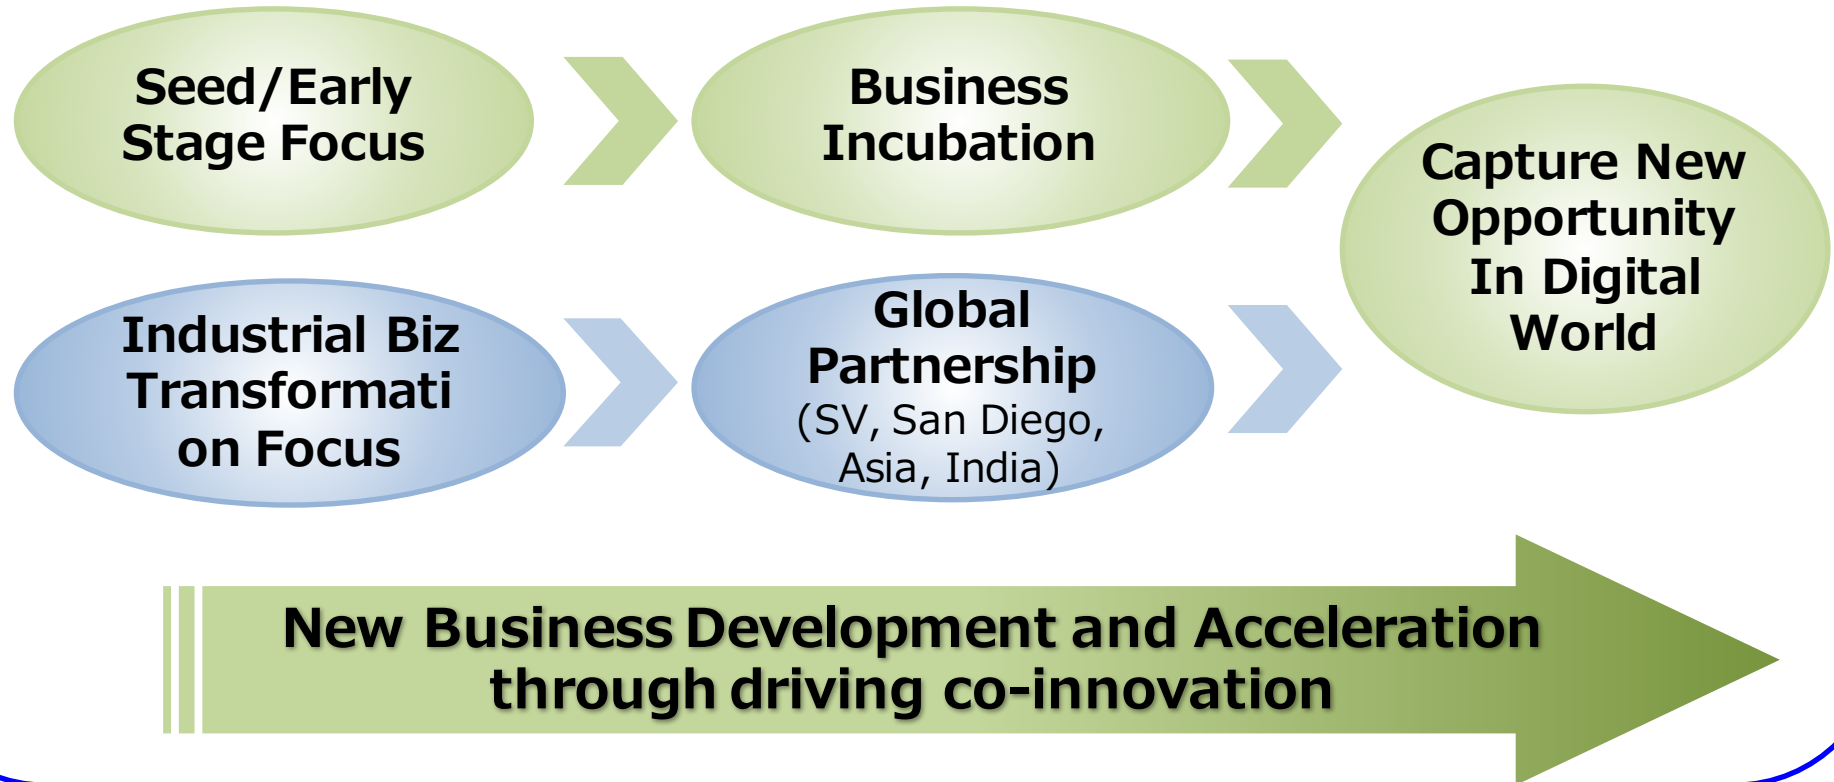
Seed/Early Stage Focus

Business Incubation

Capture New Opportunity In Digital World

Industrial Biz Transformati on Focus

Global Partnership (SV, San Diego, Asia, India)

New Business Development and Acceleration through driving co-innovation